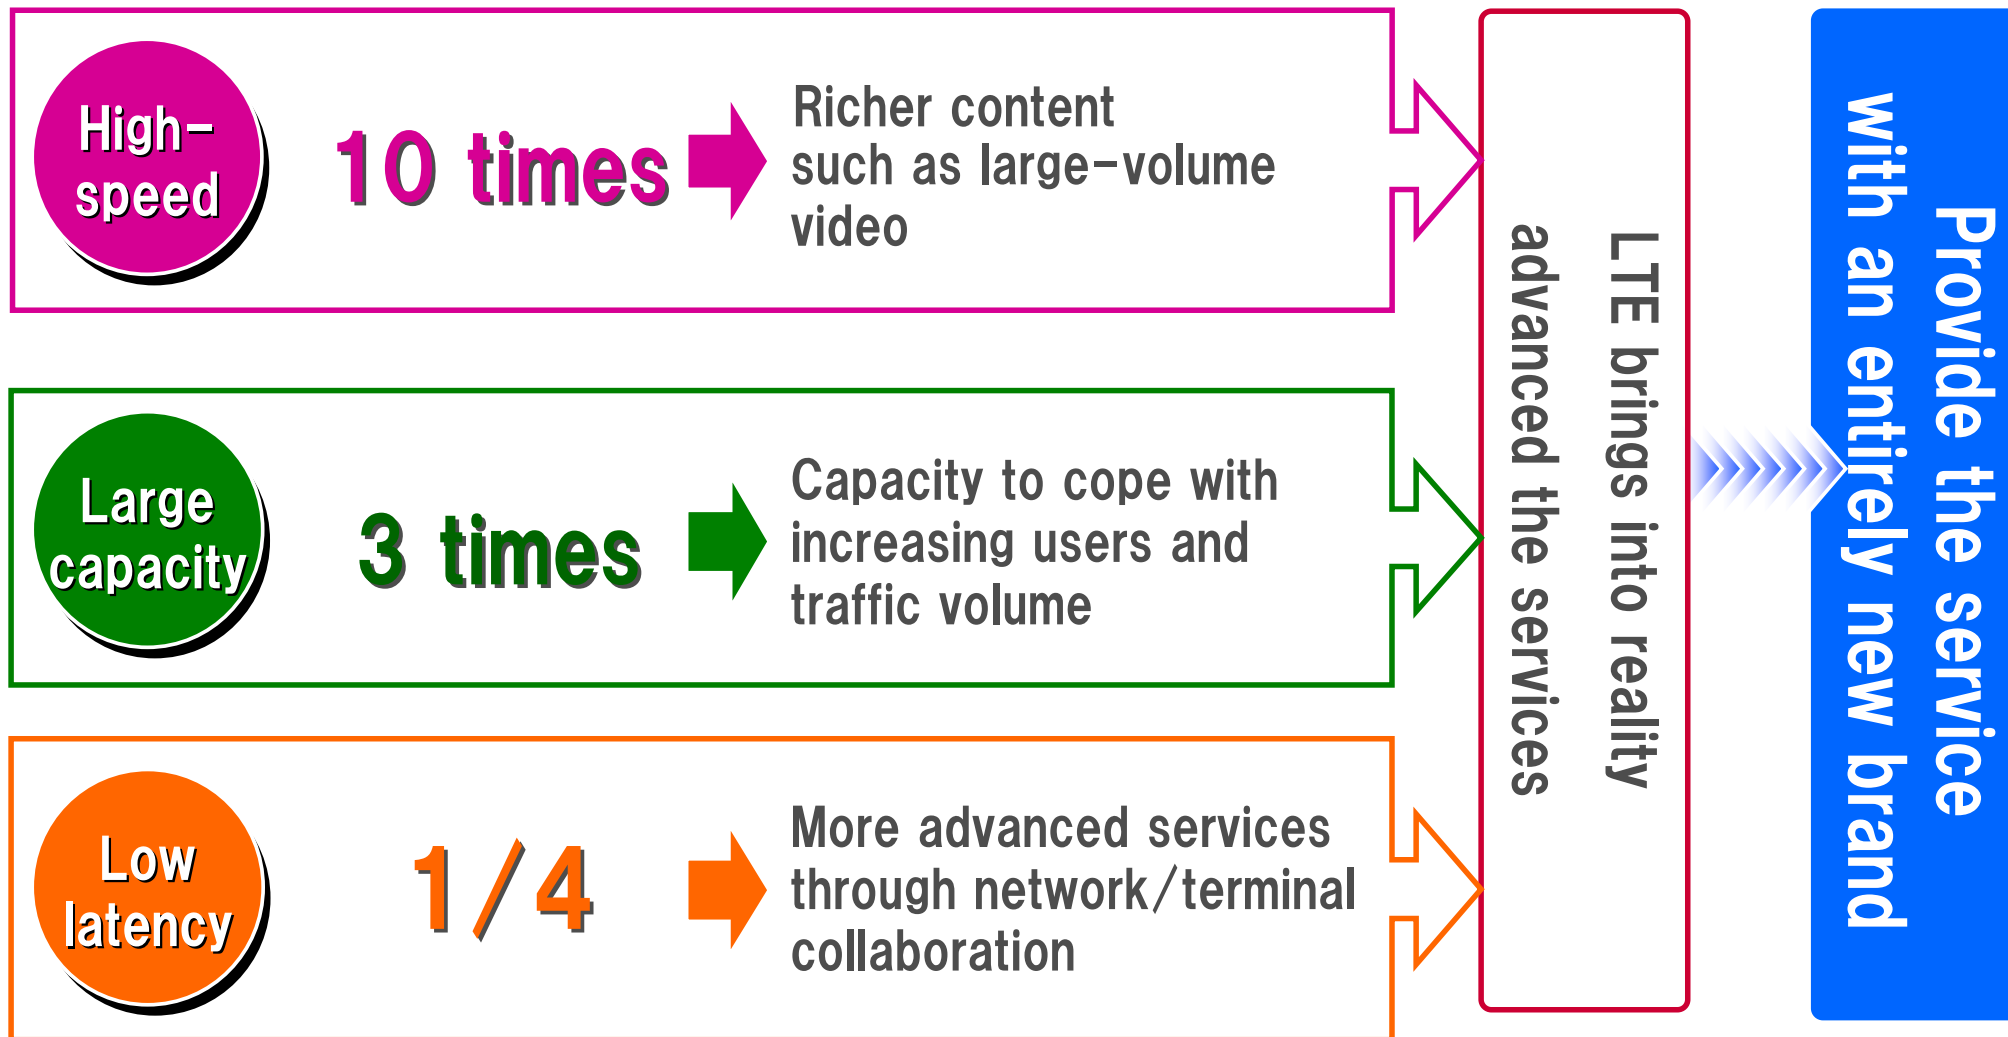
High-speed

10 times

Richer content such as large-volume video

Large capacity

3 times

Capacity to cope with increasing users and traffic volume

Low latency

1/4

More advanced services through network/terminal collaboration

LTE brings into reality advanced the services

Provide the service with an entirely new brand